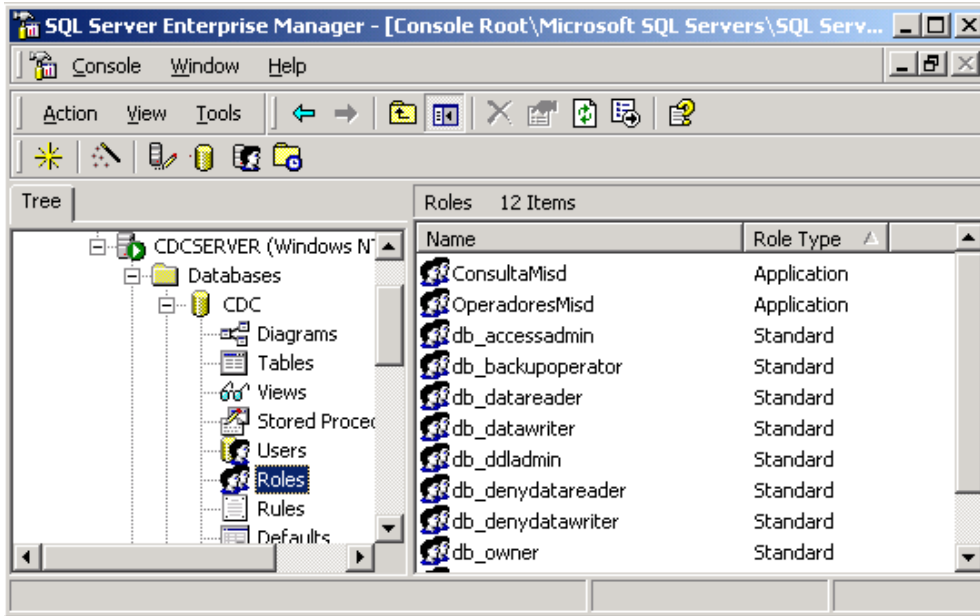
SQL Server Enterprise Manager - [Console Root\Microsoft SQL Servers\SQL Serv...

Console Window Help

Action View Tools

Tree

CDCSERVER (Windows N
Databases
CDC
Diagrams
Tables
Views
Stored Proce
Users
Roles
Rules
Defaults

Roles 12 Items

| Name | Role Type |
|---|---|
| ConsultaMisd | Application |
| OperadoresMisd | Application |
| db_accessadmin | Standard |
| db_backupoperator | Standard |
| db_datareader | Standard |
| db_datawriter | Standard |
| db_ddladmin | Standard |
| db_denydatareader | Standard |
| db_denydatawriter | Standard |
| db_owner | Standard |